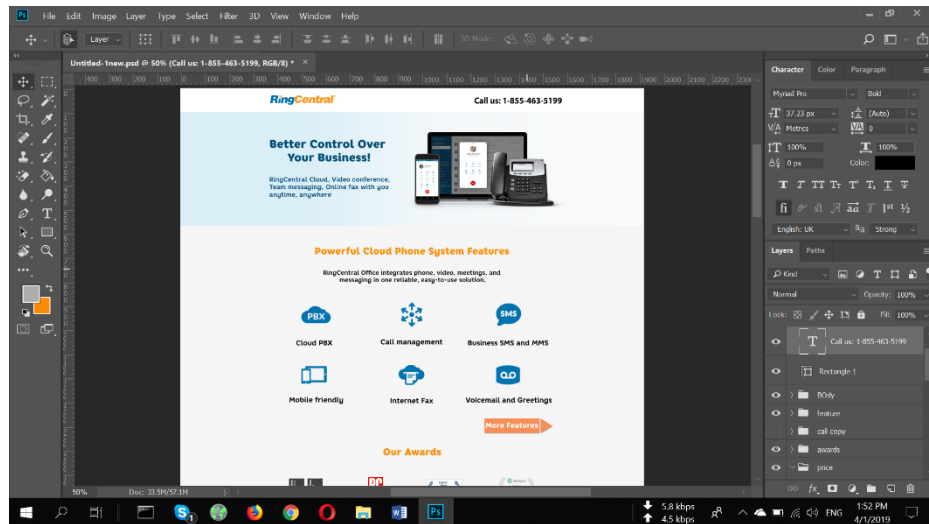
Ps File Edit Image Layer Type Select Filter 3D View Window Help

Layer

3D Mode:

Untitled-1new.psd @ 50% (Call us: 1-855-463-5199, RGB/8) * ×

900 800 700 600 500 400 300 200 100 0 100 200 300 400 500 600 700 800 900 1000 1100 1200 1300 1400 1500 1600 1700 1800 1900 2000 2100 2200 2300

RingCentral

Call us: 1-855-463-5199

Better Control Over Your Business!

RingCentral Cloud, Video conference, Team messaging, Online fax with you anytime, anywhere

Powerful Cloud Phone System Features

RingCentral Office integrates phone, video, meetings, and messaging in one reliable, easy-to-use solution.

PBX

Cloud PBX

Call management

SMS

Business SMS and MMS

Mobile friendly

Internet Fax

Voicemail and Greetings

More Features

Our Awards

50%

Doc: 33.5M/57.1M

Character Color Paragraph

Myriad Pro

Bold

37.23 px

(Auto)

Metrics

0

100%

100%

0 px

Color:

T T TT Tr T' T, T T

fi ơ st A aa T 1st ½

English: UK

aa Strong

Layers Paths

Kind

Normal

Opacity: 100%

Lock:

Fill: 100%

Call us: 1-855-463-5199

Rectangle 1

BOdy

feature

call copy

awards

price

5.8 kbps
4.5 kbps

ENG

1:52 PM
4/1/2019